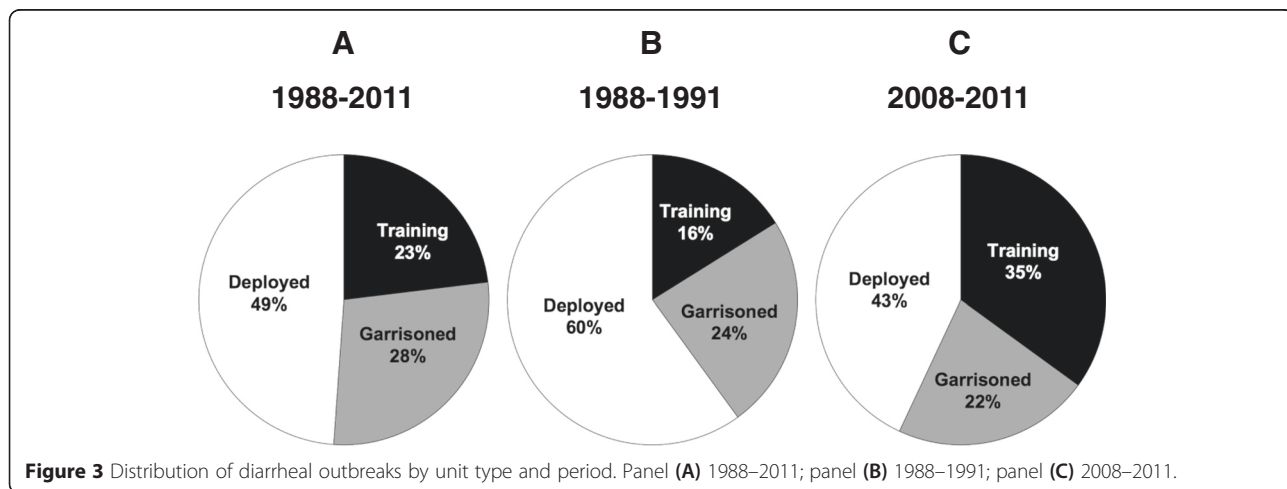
A

1988-2011

Training
23%

Deployed
49%

Garrisoned
28%

B

1988-1991

Training
16%

Deployed
60%

Garrisoned
24%

C

2008-2011

Training
35%

Deployed
43%

Garrisoned
22%

**Figure 3** Distribution of diarrheal outbreaks by unit type and period. Panel **(A)** 1988–2011; panel **(B)** 1988–1991; panel **(C)** 2008–2011.